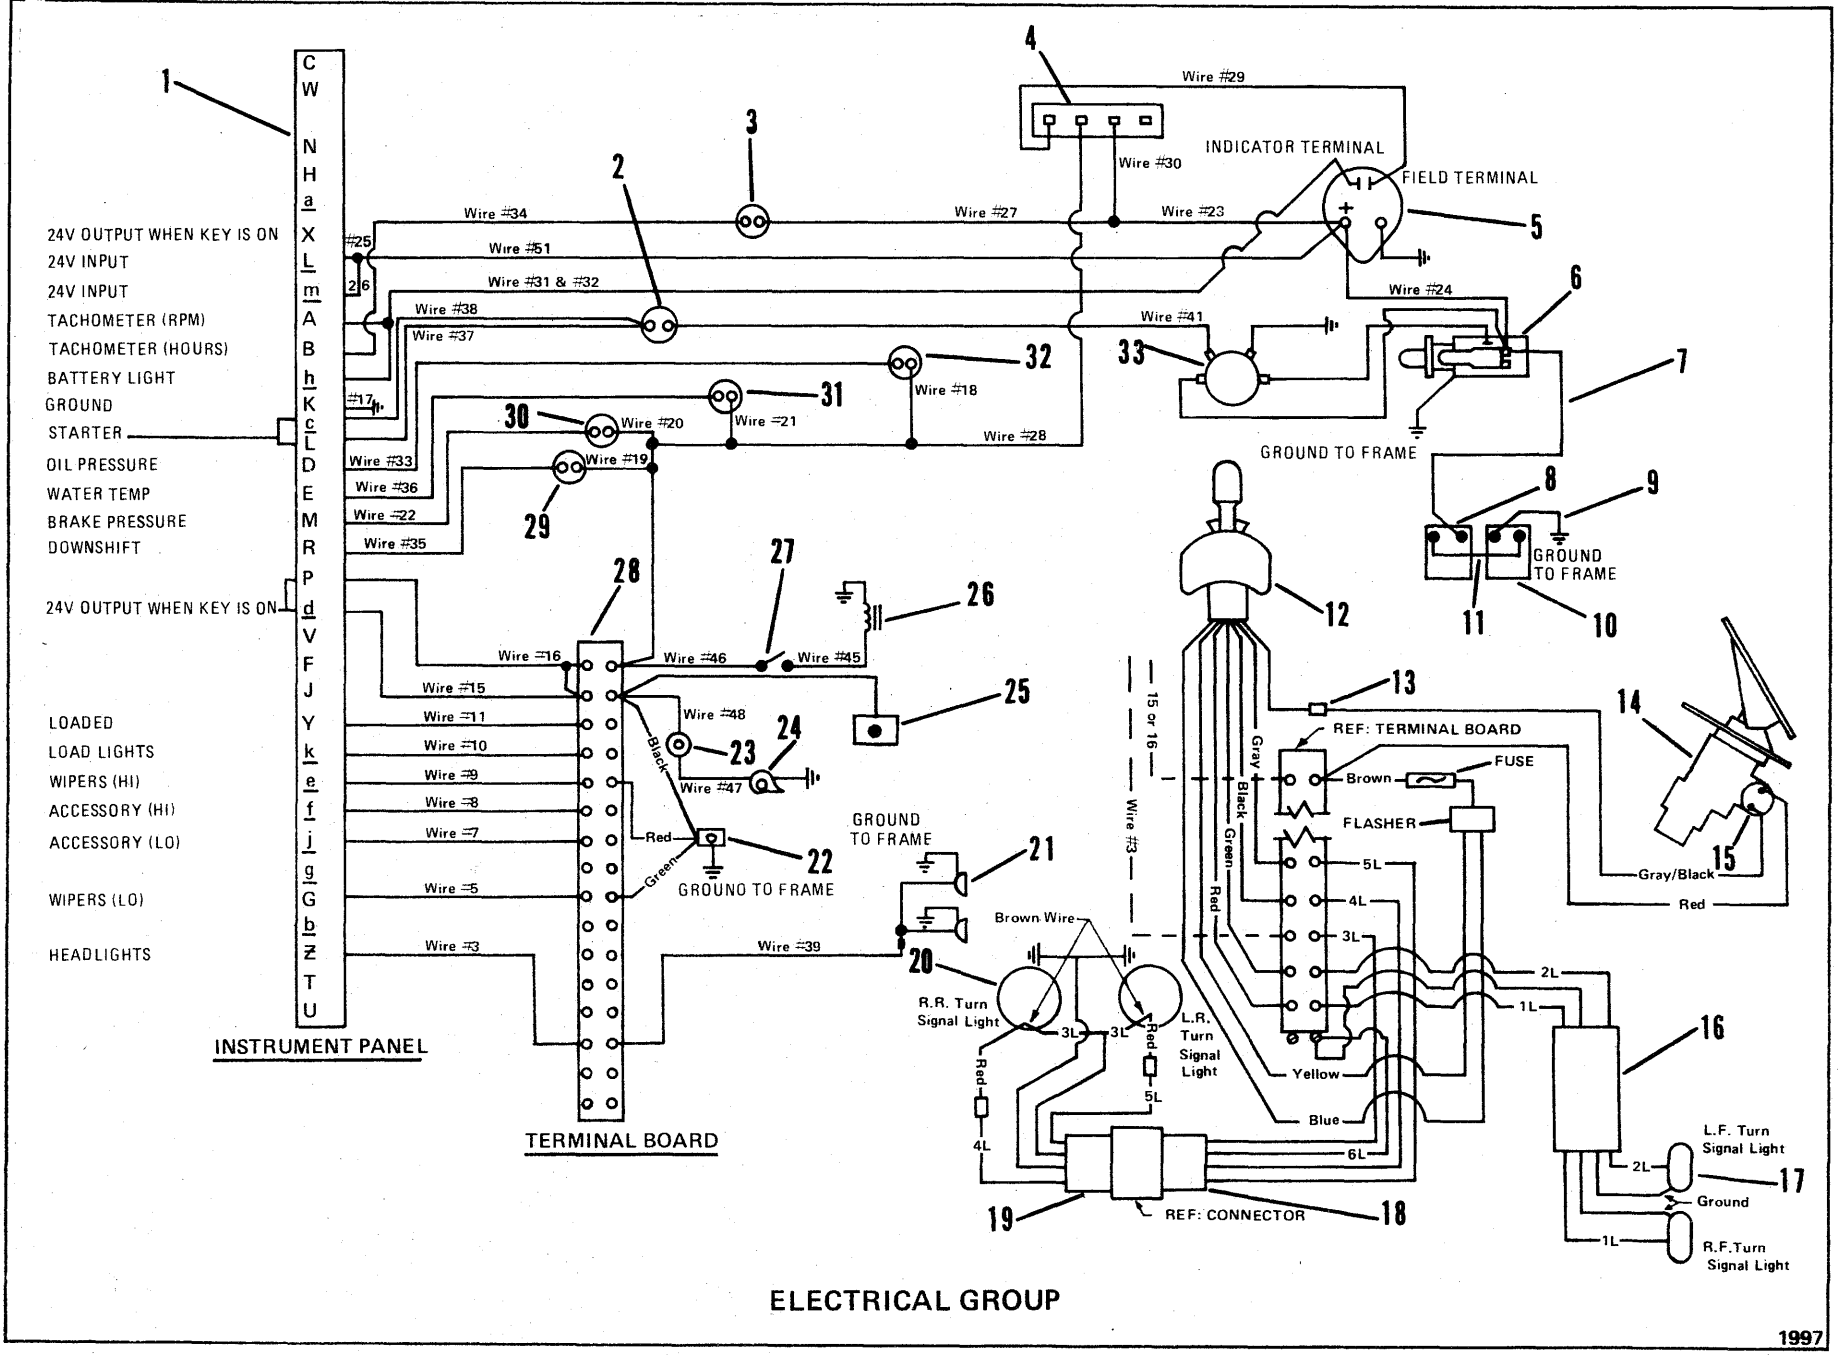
1
C
W
N
H
a
X
L
m
A
B
h
K
c
L
D
E
M
R
P
d
V
F
J
Y
k
e
f
j
g
G
b
Z
T
U

24V OUTPUT WHEN KEY IS ON
24V INPUT
24V INPUT
TACHOMETER (RPM)
TACHOMETER (HOURS)
BATTERY LIGHT
GROUND
STARTER
OIL PRESSURE
WATER TEMP
BRAKE PRESSURE
DOWNSHIFT
24V OUTPUT WHEN KEY IS ON
LOADED
LOAD LIGHTS
WIPERS (HI)
ACCESSORY (HI)
ACCESSORY (LO)
WIPERS (LO)
HEADLIGHTS

INSTRUMENT PANEL

#25
2 6
#17

Wire #34
Wire #51
Wire #31 & #32
Wire #38
Wire #37
Wire #27
Wire #23
Wire #29
Wire #30
Wire #24
Wire #41
Wire #18
Wire #21
Wire #20
Wire #19
Wire #28
Wire #33
Wire #36
Wire #22
Wire #35

2
3
4
5
6
7
8
9
10
11
12
13
14
15
16
17
18
19
20
21
22
23
24
25
26
27
28
29
30
31
32
33

INDICATOR TERMINAL
FIELD TERMINAL
GROUND TO FRAME
GROUND TO FRAME

Wire #16
Wire #46
Wire #45
Wire #15
Wire #11
Wire #48
Wire #10
Wire #9
Wire #47
Wire #8
Wire #7
Wire #5
Wire #3
Wire #39
Black
Red
Green
GROUND TO FRAME
GROUND TO FRAME

TERMINAL BOARD

15 or 16
Wire #3
REF: TERMINAL BOARD
Gray
Black
Green
Red
Brown
FUSE
FLASHER
5L
4L
3L
2L
1L
Yellow
Blue
6L
Gray/Black
Red

Brown Wire
R.R. Turn Signal Light
L.R. Turn Signal Light
3L
3L
Red
Red
4L
5L
REF: CONNECTOR

L.F. Turn Signal Light
2L
Ground
1L
R.F.Turn Signal Light

ELECTRICAL GROUP

1997